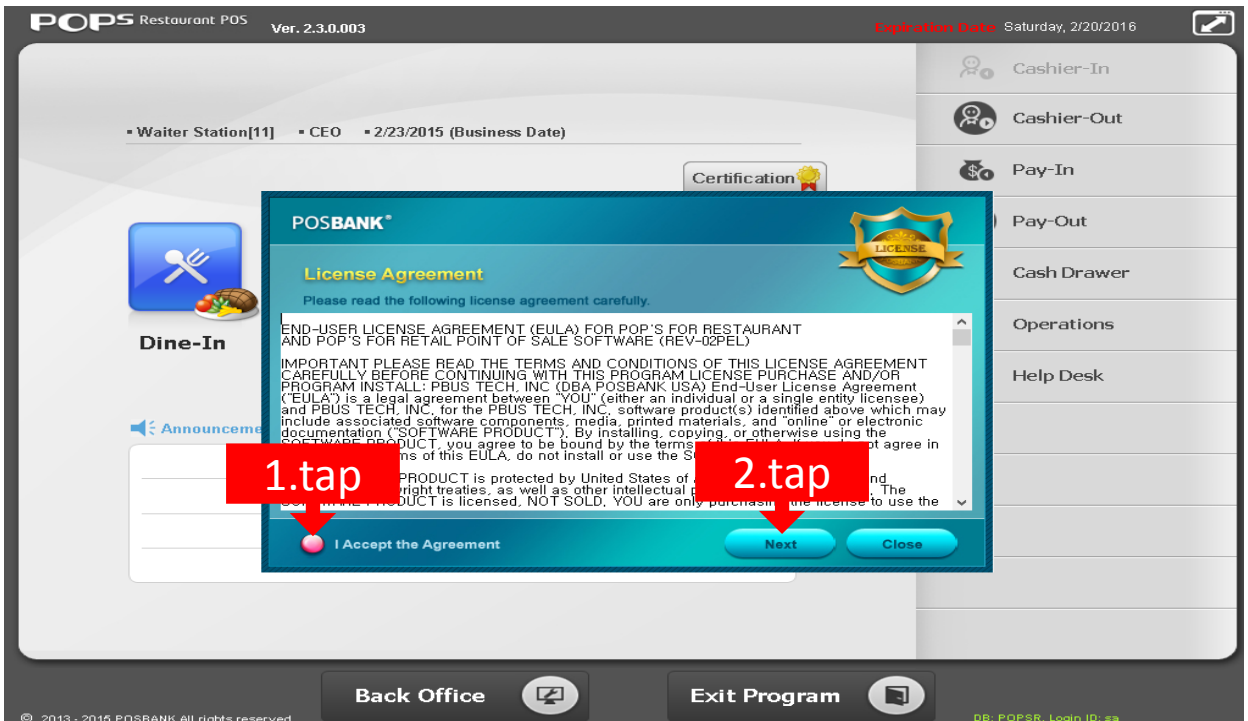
POPS Restaurant POS Ver. 2.3.0.003

Expiration Date Saturday, 2/20/2016

Cashier-In

Cashier-Out

Pay-In

Pay-Out

Cash Drawer

Operations

Help Desk

▪ Waiter Station[11] ▪ CEO ▪ 2/23/2015 (Business Date)

Certification

Dine-In

Announceme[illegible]

POSBANK

LICENSE

License Agreement

Please read the following license agreement carefully.

END-USER LICENSE AGREEMENT (EULA) FOR POP'S FOR RESTAURANT AND POP'S FOR RETAIL POINT OF SALE SOFTWARE (REV-02PEL)

IMPORTANT PLEASE READ THE TERMS AND CONDITIONS OF THIS LICENSE AGREEMENT CAREFULLY BEFORE CONTINUING WITH THIS PROGRAM LICENSE PURCHASE AND/OR PROGRAM INSTALL: PBUS TECH, INC (DBA POSBANK USA) End-User License Agreement ("EULA") is a legal agreement between "YOU" (either an individual or a single entity licensee) and PBUS TECH, INC. for the PBUS TECH, INC. software product(s) identified above which may include associated software components, media, printed materials, and "online" or electronic documentation ("SOFTWARE PRODUCT"). By installing, copying, or otherwise using the SOFTWARE PRODUCT, you agree to be bound by the terms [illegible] EULA. If you do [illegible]ot agree in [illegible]ms of this EULA, do not install or use the S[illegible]

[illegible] PRODUCT is protected by United States of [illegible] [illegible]nd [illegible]right treaties, as well as other intellectual p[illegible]. The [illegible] PRODUCT is licensed, NOT SOLD. YOU are only purchasi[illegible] license to use the

1.tap

2.tap

I Accept the Agreement

Next

Close

Back Office

Exit Program

© 2013 - 2015 POSBANK All rights reserved

DB: POPSR, Login ID: sa